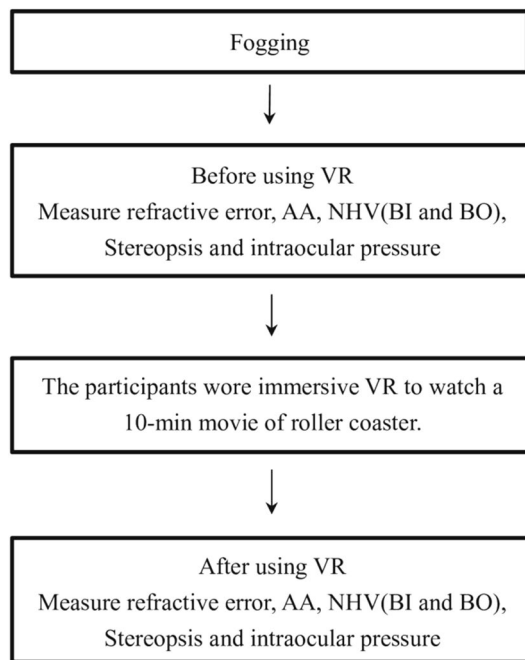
Fogging

Before using VR
Measure refractive error, AA, NHV(BI and BO), Stereopsis and intraocular pressure

The participants wore immersive VR to watch a 10-min movie of roller coaster.

After using VR
Measure refractive error, AA, NHV(BI and BO), Stereopsis and intraocular pressure